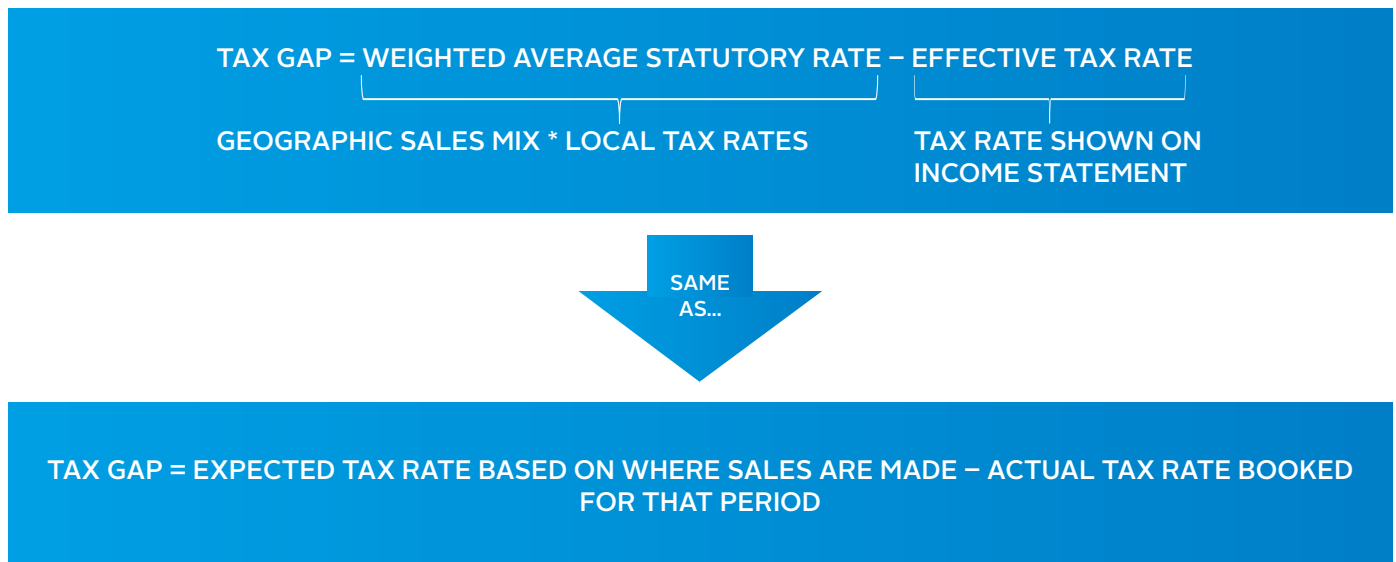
TAX GAP = WEIGHTED AVERAGE STATUTORY RATE − EFFECTIVE TAX RATE

GEOGRAPHIC SALES MIX * LOCAL TAX RATES

TAX RATE SHOWN ON INCOME STATEMENT

SAME AS...

TAX GAP = EXPECTED TAX RATE BASED ON WHERE SALES ARE MADE − ACTUAL TAX RATE BOOKED FOR THAT PERIOD